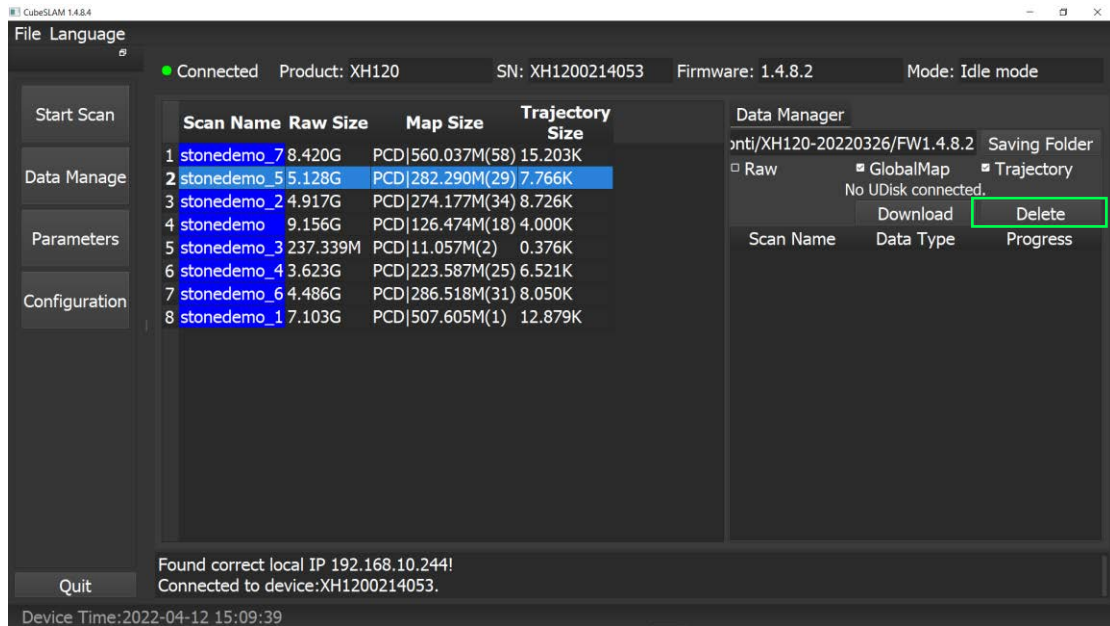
CubeSLAM 1.4.8.4

File Language

Connected Product: XH120 SN: XH1200214053 Firmware: 1.4.8.2 Mode: Idle mode

Start Scan

Data Manage

Parameters

Configuration

| | Scan Name | Raw Size | Map Size | Trajectory Size |
|---|---|---|---|---|
| 1 | stonedemo_7 | 8.420G | PCD\|560.037M(58) | 15.203K |
| 2 | stonedemo_5 | 5.128G | PCD\|282.290M(29) | 7.766K |
| 3 | stonedemo_2 | 4.917G | PCD\|274.177M(34) | 8.726K |
| 4 | stonedemo | 9.156G | PCD\|126.474M(18) | 4.000K |
| 5 | stonedemo_3 | 237.339M | PCD\|11.057M(2) | 0.376K |
| 6 | stonedemo_4 | 3.623G | PCD\|223.587M(25) | 6.521K |
| 7 | stonedemo_6 | 4.486G | PCD\|286.518M(31) | 8.050K |
| 8 | stonedemo_1 | 7.103G | PCD\|507.605M(1) | 12.879K |

Data Manager

onti/XH120-20220326/FW1.4.8.2 Saving Folder

Raw GlobalMap Trajectory

No UDisk connected.

Download Delete

Scan Name Data Type Progress

Found correct local IP 192.168.10.244!
Connected to device:XH1200214053.

Quit

Device Time:2022-04-12 15:09:39